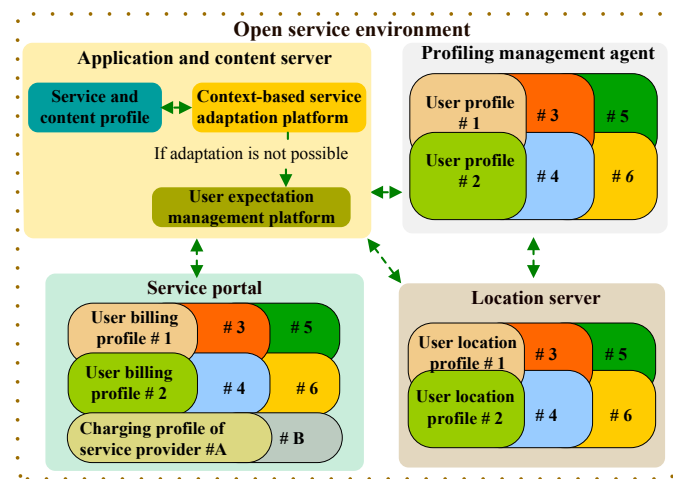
Open service environment

Application and content server

Service and content profile

Context-based service adaptation platform

If adaptation is not possible

User expectation management platform

Profiling management agent

User profile # 1

# 3

# 5

User profile # 2

# 4

# 6

Service portal

User billing profile # 1

# 3

# 5

User billing profile # 2

# 4

# 6

Charging profile of service provider #A

# B

Location server

User location profile # 1

# 3

# 5

User location profile # 2

# 4

# 6